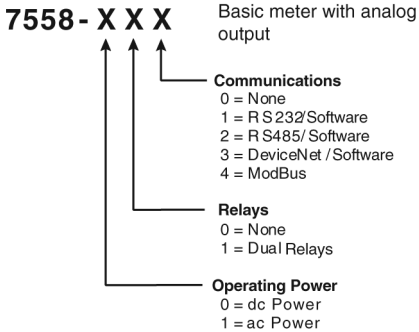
7558 - X X X

Basic meter with analog output

Communications
0 = None
1 = R S 232/Software
2 = R S485/Software
3 = DeviceNet / Software
4 = ModBus

Relays
0 = None
1 = Dual Relays

Operating Power
0 = dc Power
1 = ac Power